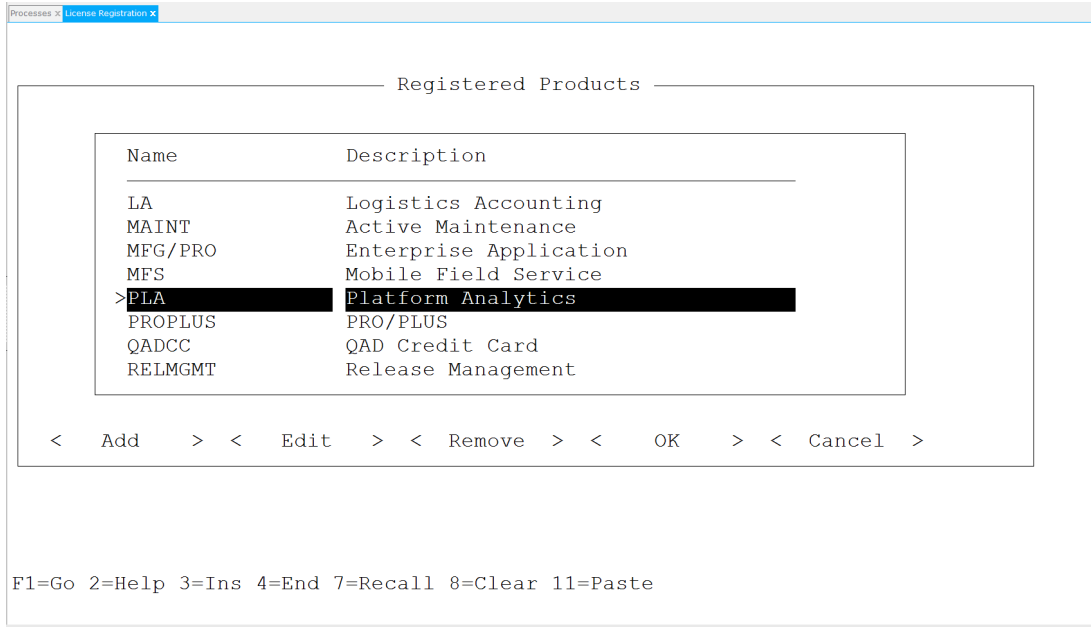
Processes × License Registration ×

Registered Products

| Name | Description |
|---|---|
| LA | Logistics Accounting |
| MAINT | Active Maintenance |
| MFG/PRO | Enterprise Application |
| MFS | Mobile Field Service |
| >PLA | Platform Analytics |
| PROPLUS | PRO/PLUS |
| QADCC | QAD Credit Card |
| RELMGMT | Release Management |

< Add > < Edit > < Remove > < OK > < Cancel >

F1=Go 2=Help 3=Ins 4=End 7=Recall 8=Clear 11=Paste